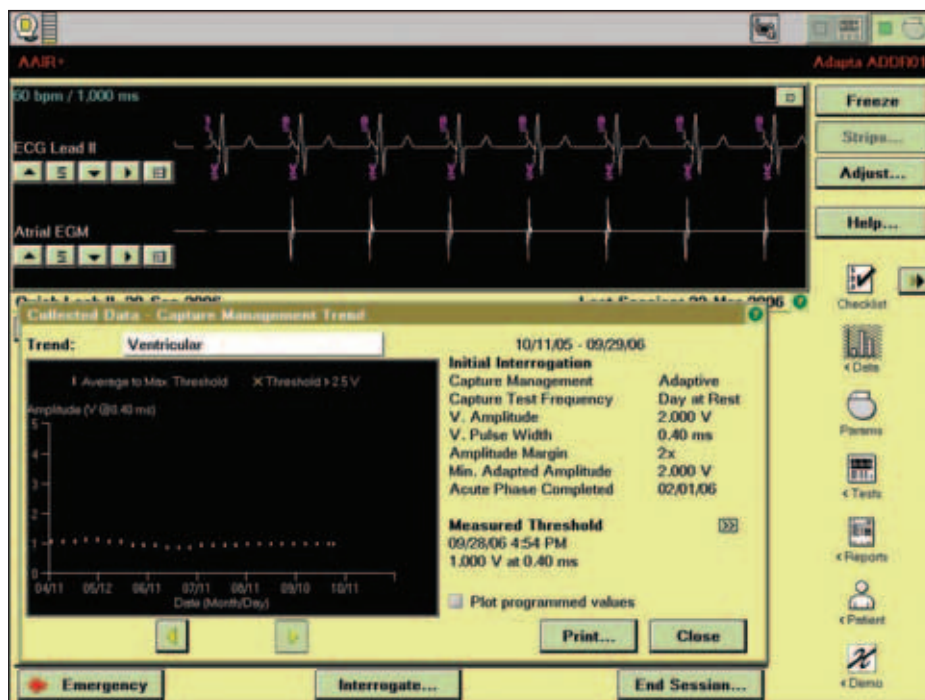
AAIR+

Adapta ADDR01

60 bpm / 1,000 ms

ECG Lead II

S

Atrial EGM

S

Freeze

Strips...

Adjust...

Help...

Checklist

< Data

Params

< Tests

< Reports

< Patient

< Demo

Quick Look II 29-Sep-2006

Last Session: 29-Mar-2006

Collected Data - Capture Management Trend

Trend: Ventricular

| Average to Max. Threshold × Threshold > 2.5 V

Amplitude (V @ 0.40 ms)

5

4

3

2

1

0

04/11 05/12 06/11 07/11 08/11 09/10 10/11

Date (Month/Day)

10/11/05 - 09/29/06

Initial Interrogation

| | |
|---|---|
| Capture Management | Adaptive |
| Capture Test Frequency | Day at Rest |
| V. Amplitude | 2.000 V |
| V. Pulse Width | 0.40 ms |
| Amplitude Margin | 2x |
| Min. Adapted Amplitude | 2.000 V |
| Acute Phase Completed | 02/01/06 |

Measured Threshold

09/28/06 4:54 PM

1.000 V at 0.40 ms

Plot programmed values

Print...

Close

Emergency

Interrogate...

End Session...